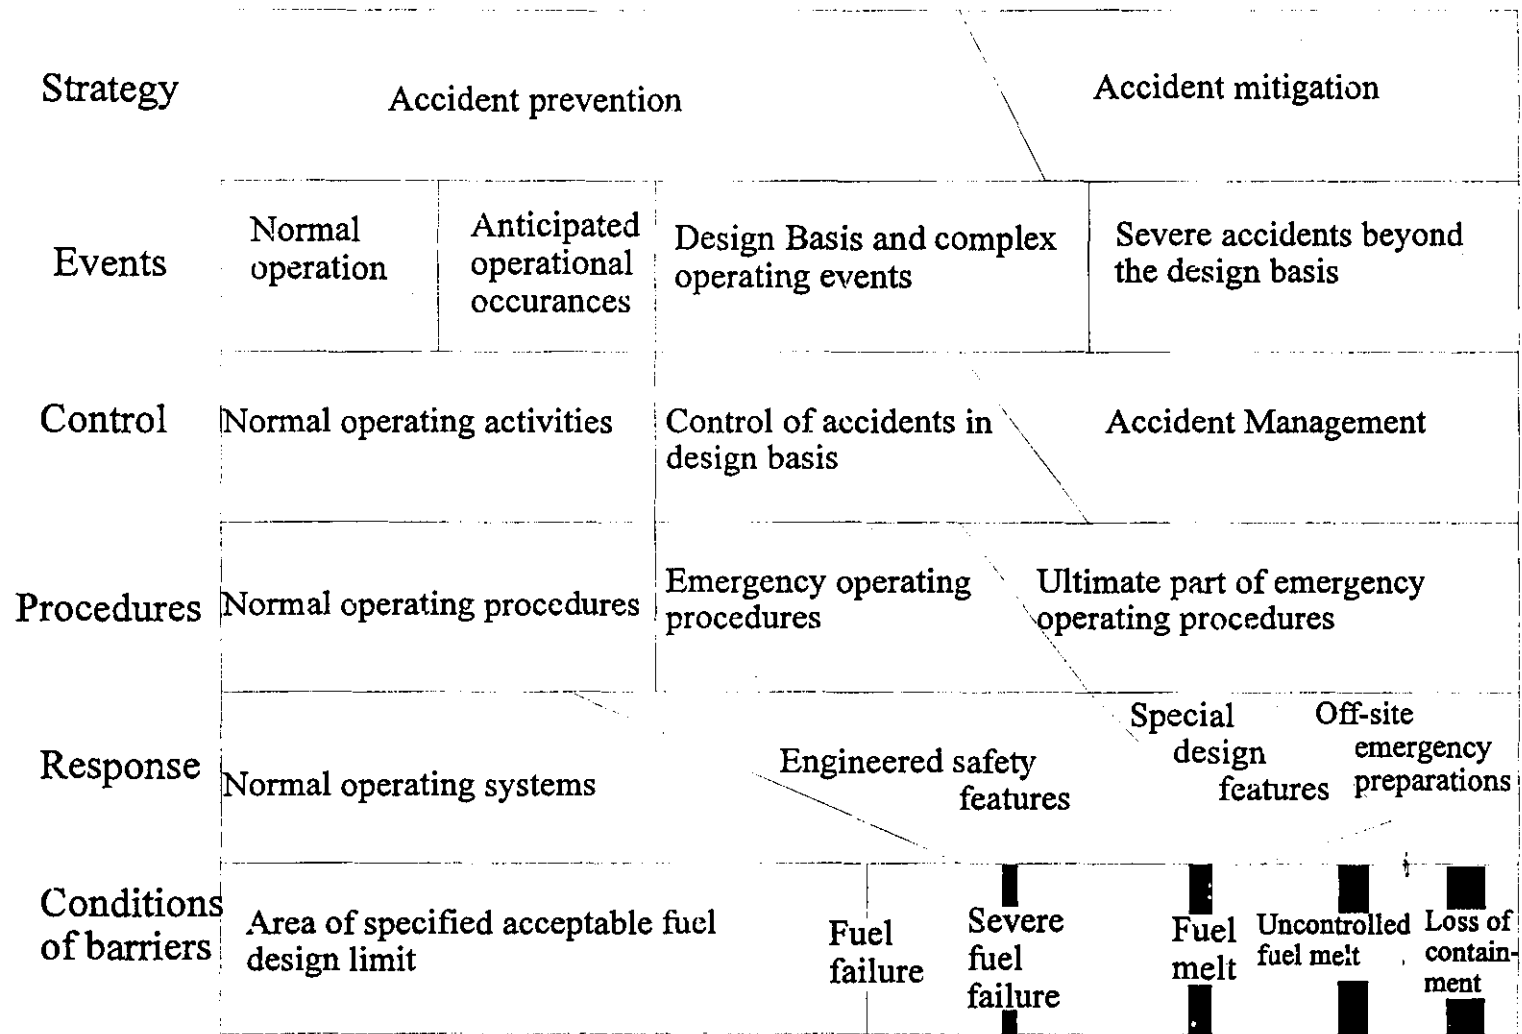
| Strategy | Accident prevention | | | Accident mitigation | | |
|---|---|---|---|---|---|---|
| Events | Normal operation | Anticipated operational occurances | Design Basis and complex operating events | Severe accidents beyond the design basis | | |
| Control | Normal operating activities | | Control of accidents in design basis | Accident Management | | |
| Procedures | Normal operating procedures | | Emergency operating procedures | Ultimate part of emergency operating procedures | | |
| Response | Normal operating systems | | Engineered safety features | Special design features | Off-site emergency preparations | |
| Conditions of barriers | Area of specified acceptable fuel design limit | Fuel failure | Severe fuel failure | Fuel melt | Uncontrolled fuel melt | Loss of containment |